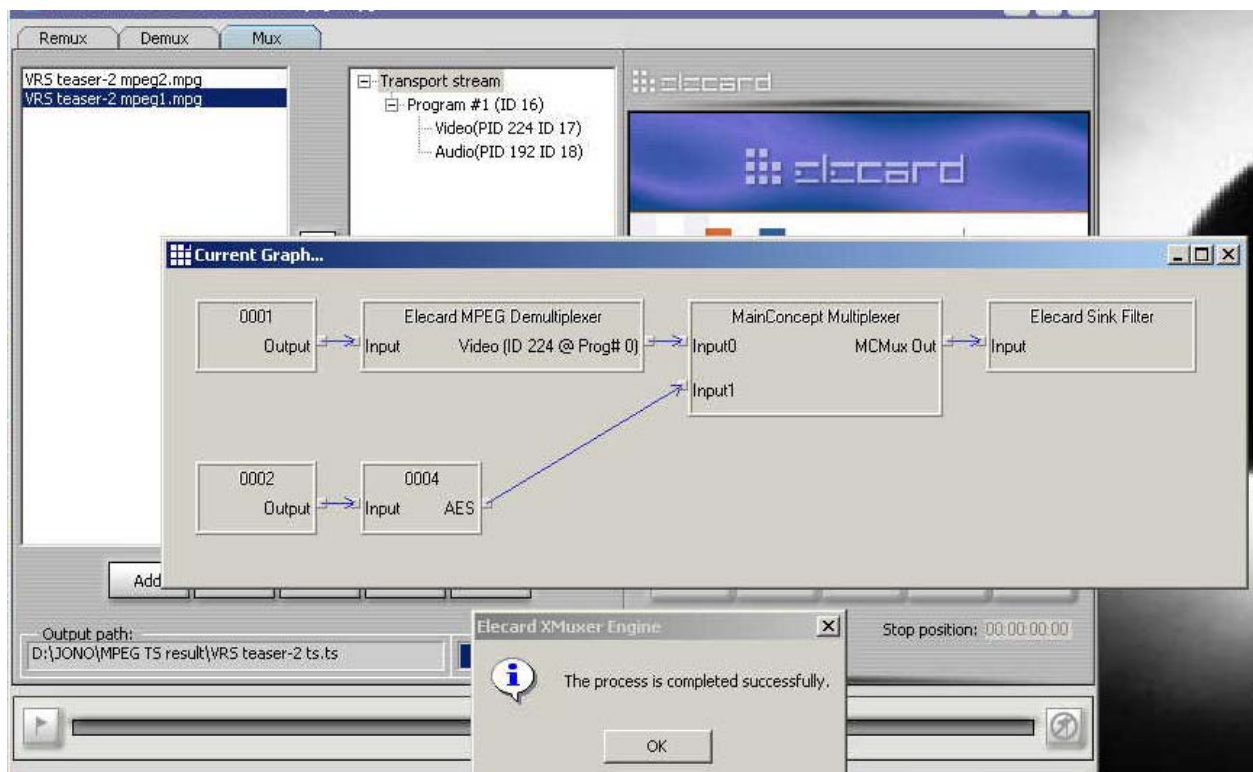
Remux
Demux
Mux

VRS teaser-2 mpeg2.mpg
VRS teaser-2 mpeg1.mpg

Transport stream
Program #1 (ID 16)
Video(PID 224 ID 17)
Audio(PID 192 ID 18)

elecard

elecard

Current Graph...

0001
Output

Elecard MPEG Demultiplexer
Input
Video (ID 224 @ Prog# 0)

MainConcept Multiplexer
Input0
Input1
MCMux Out

Elecard Sink Filter
Input

0002
Output

0004
Input
AES

Add

Output path:
D:\JONO\MPEG TS result\VRS teaser-2 ts.ts

Elecard XMuxer Engine

The process is completed successfully.

OK

Stop position: 00:00:00:00